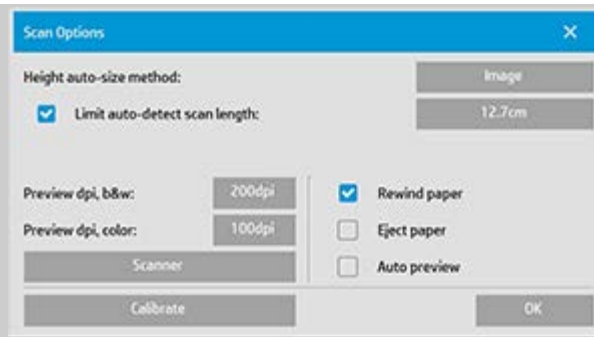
Scan Options

Height auto-size method:
Image

Limit auto-detect scan length:
12.7cm

Preview dpi, b&w:
200dpi

Preview dpi, color:
100dpi

Scanner

Rewind paper

Eject paper

Auto preview

Calibrate

OK